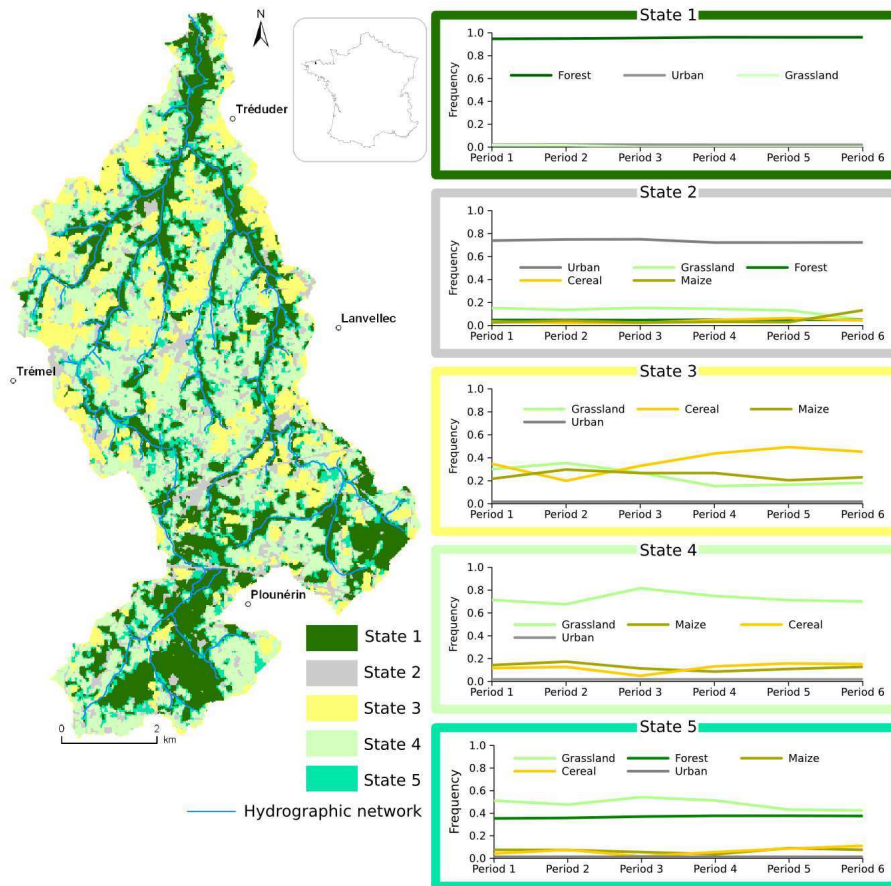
N

Tréduder

Lanvellec

Trémel

Plounérin

0 2 km

State 1
State 2
State 3
State 4
State 5
Hydrographic network

State 1
Frequency
1.0 0.8 0.6 0.4 0.2 0.0
Forest Urban Grassland
Period 1 Period 2 Period 3 Period 4 Period 5 Period 6

State 2
Frequency
1.0 0.8 0.6 0.4 0.2 0.0
Urban Grassland Forest
Cereal Maize
Period 1 Period 2 Period 3 Period 4 Period 5 Period 6

State 3
Frequency
1.0 0.8 0.6 0.4 0.2 0.0
Grassland Cereal Maize
Urban
Period 1 Period 2 Period 3 Period 4 Period 5 Period 6

State 4
Frequency
1.0 0.8 0.6 0.4 0.2 0.0
Grassland Maize Cereal
Urban
Period 1 Period 2 Period 3 Period 4 Period 5 Period 6

State 5
Frequency
1.0 0.8 0.6 0.4 0.2 0.0
Grassland Forest Maize
Cereal Urban
Period 1 Period 2 Period 3 Period 4 Period 5 Period 6